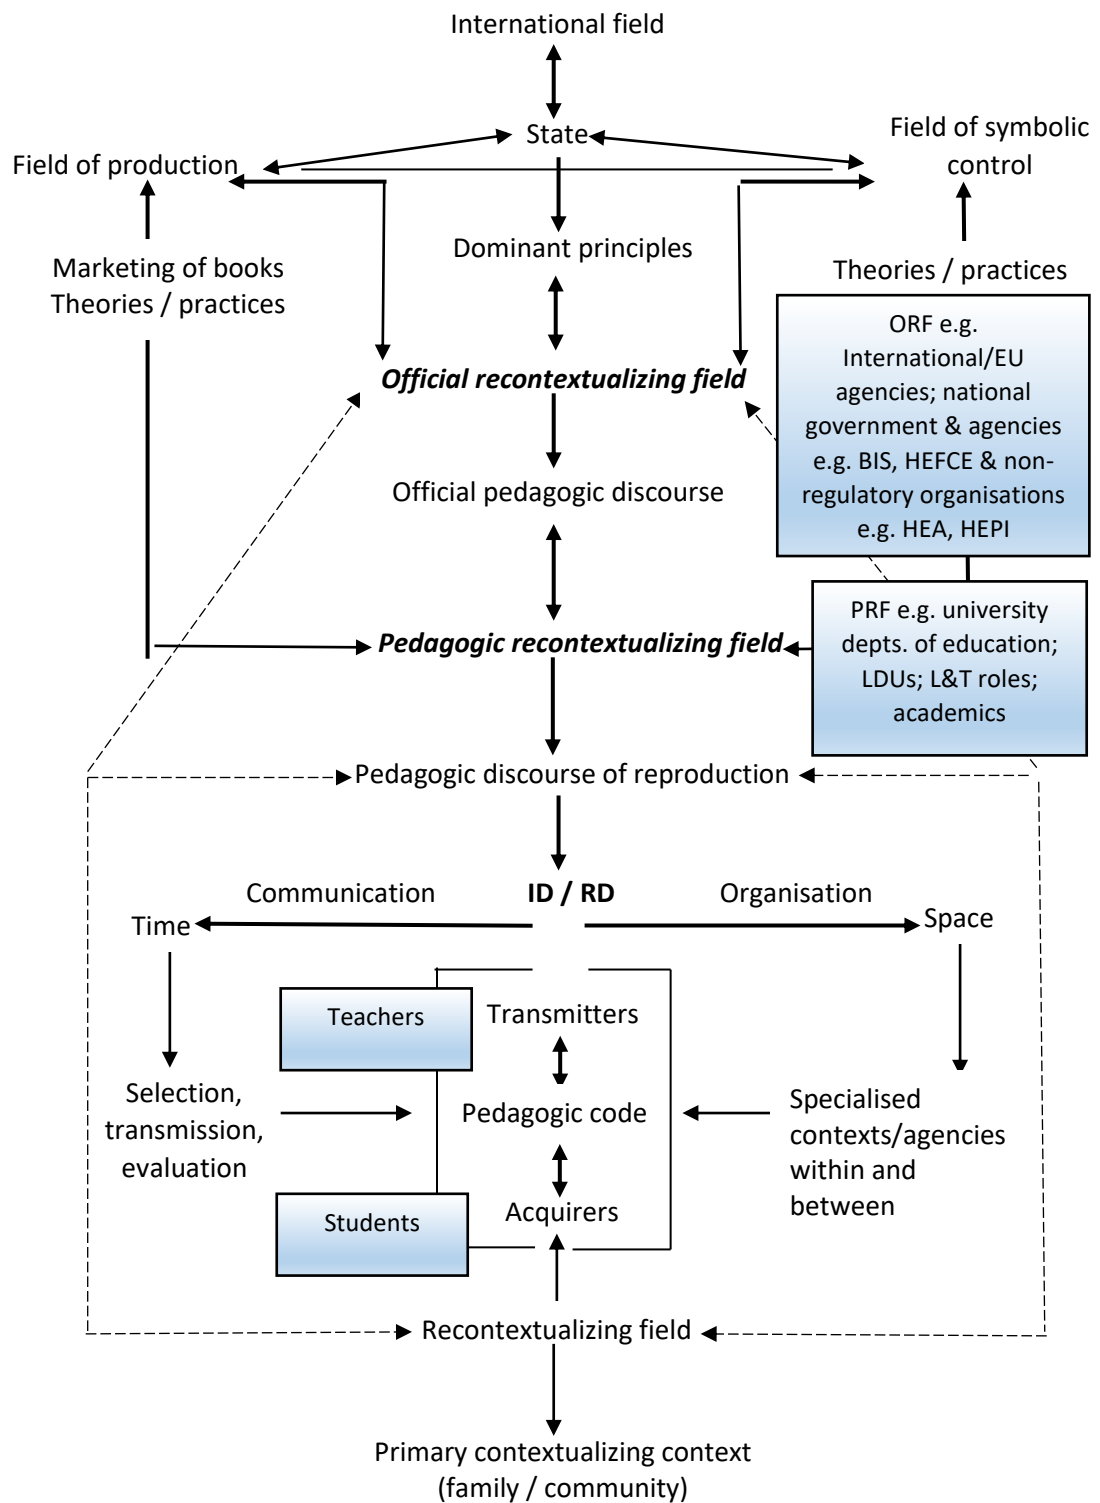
International field

State

Field of production

Field of symbolic control

Dominant principles

Marketing of books
Theories / practices

Theories / practices

ORF e.g. International/EU agencies; national government & agencies e.g. BIS, HEFCE & non-regulatory organisations e.g. HEA, HEPI

*Official recontextualizing field*

Official pedagogic discourse

PRF e.g. university depts. of education; LDUs; L&T roles; academics

*Pedagogic recontextualizing field*

Pedagogic discourse of reproduction

Communication

**ID / RD**

Organisation

Time

Space

Teachers

Transmitters

Selection, transmission, evaluation

Pedagogic code

Specialised contexts/agencies within and between

Students

Acquirers

Recontextualizing field

Primary contextualizing context (family / community)